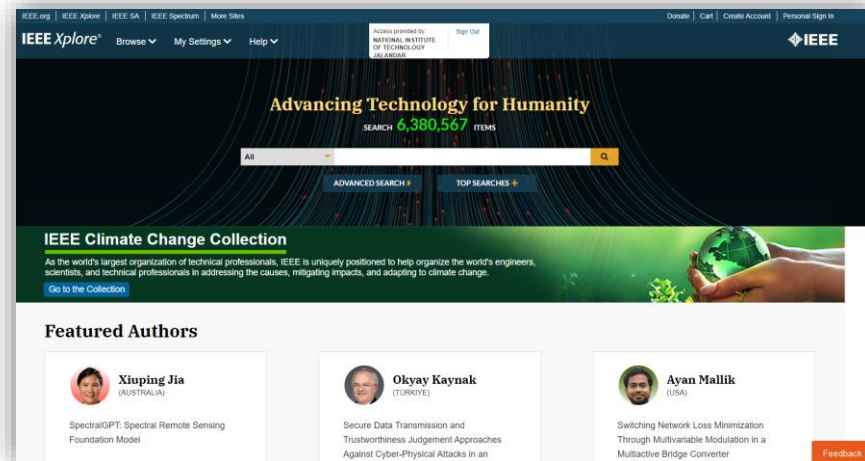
IEEE.org | IEEE Xplore | IEEE SA | IEEE Spectrum | More Sites

Donate | Cart | Create Account | Personal Sign In

IEEE Xplore® Browse My Settings Help

Access provided by: NATIONAL INSTITUTE OF TECHNOLOGY JALANDAR

Sign Out

IEEE

Advancing Technology for Humanity

SEARCH 6,380,567 ITEMS

All

ADVANCED SEARCH

TOP SEARCHES

IEEE Climate Change Collection

As the world's largest organization of technical professionals, IEEE is uniquely positioned to help organize the world's engineers, scientists, and technical professionals in addressing the causes, mitigating impacts, and adapting to climate change.

Go to the Collection

Featured Authors

Xiuping Jia
(AUSTRALIA)

SpectralGPT: Spectral Remote Sensing Foundation Model

Okyay Kaynak
(TURKIYE)

Secure Data Transmission and Trustworthiness Judgement Approaches Against Cyber-Physical Attacks in an

Ayan Mallik
(USA)

Switching Network Loss Minimization Through Multivariable Modulation in a Multiactive Bridge Converter

Feedback